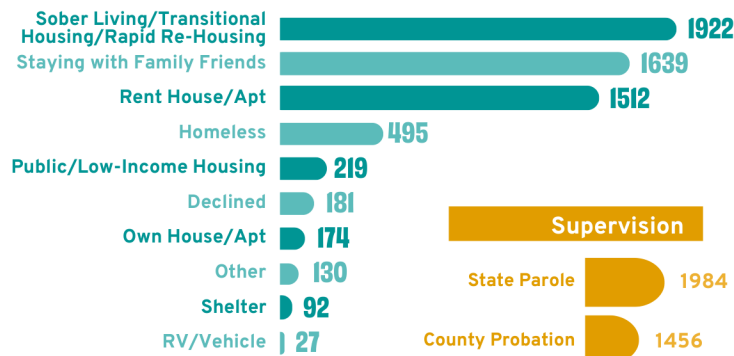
Sober Living/Transitional Housing/Rapid Re-Housing 1922
Staying with Family Friends 1639
Rent House/Apt 1512
Homeless 495
Public/Low-Income Housing 219
Declined 181
Own House/Apt 174
Other 130
Shelter 92
RV/Vehicle 27

Supervision
State Parole 1984
County Probation 1456